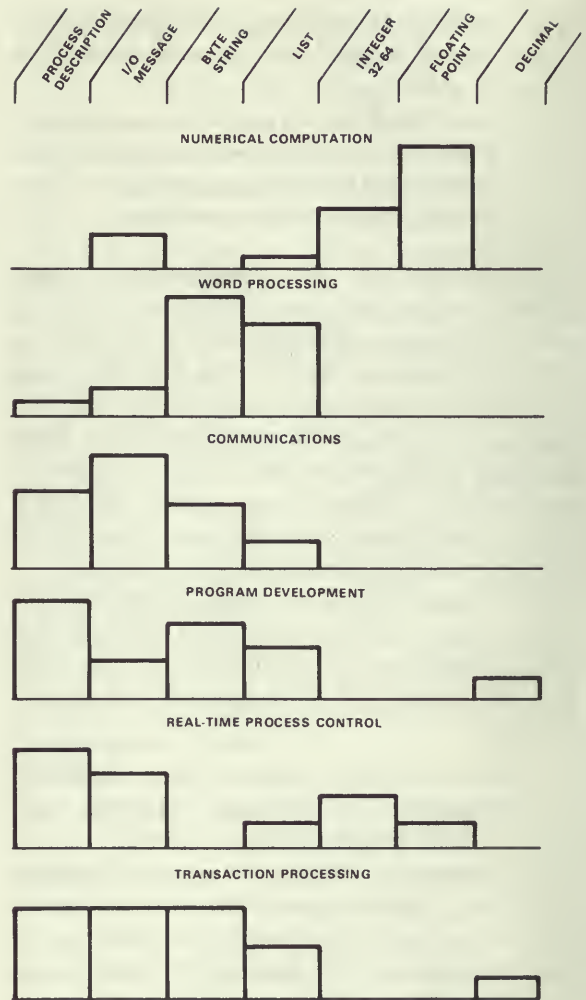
PROCESS DESCRIPTION

I/O MESSAGE

BYTE STRING

LIST

INTEGER 32 64

FLOATING POINT

DECIMAL

NUMERICAL COMPUTATION

WORD PROCESSING

COMMUNICATIONS

PROGRAM DEVELOPMENT

REAL-TIME PROCESS CONTROL

TRANSACTION PROCESSING